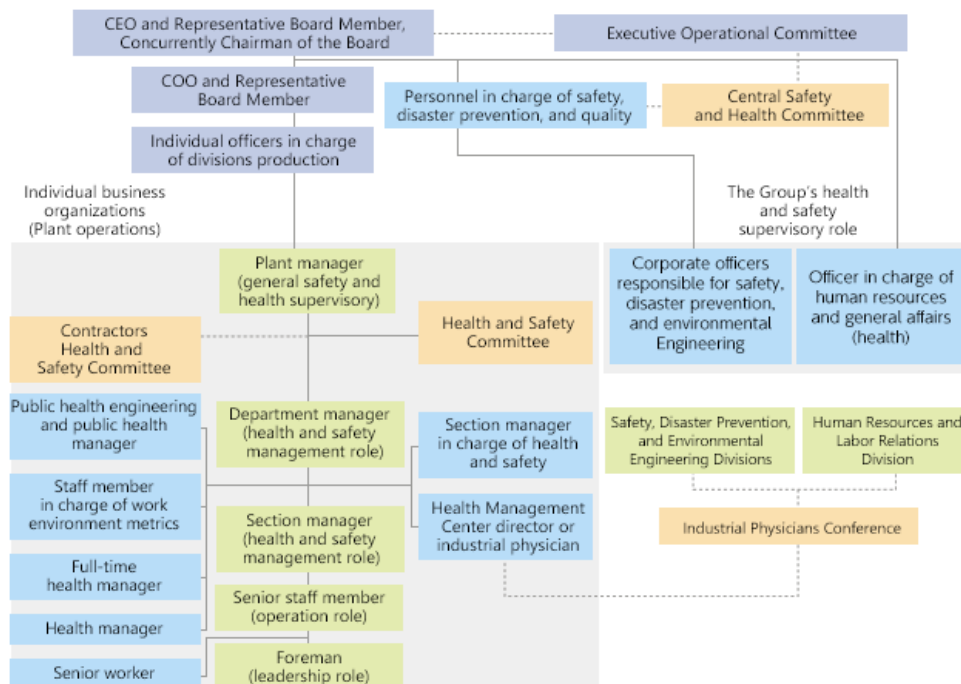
CEO and Representative Board Member, Concurrently Chairman of the Board

Executive Operational Committee

COO and Representative Board Member

Personnel in charge of safety, disaster prevention, and quality

Central Safety and Health Committee

Individual officers in charge of divisions production

Individual business organizations (Plant operations)

The Group's health and safety supervisory role

Plant manager (general safety and health supervisory)

Corporate officers responsible for safety, disaster prevention, and environmental Engineering

Officer in charge of human resources and general affairs (health)

Contractors Health and Safety Committee

Health and Safety Committee

Public health engineering and public health manager

Department manager (health and safety management role)

Section manager in charge of health and safety

Safety, Disaster Prevention, and Environmental Engineering Divisions

Human Resources and Labor Relations Division

Staff member in charge of work environment metrics

Section manager (health and safety management role)

Health Management Center director or industrial physician

Industrial Physicians Conference

Full-time health manager

Senior staff member (operation role)

Health manager

Senior worker

Foreman (leadership role)